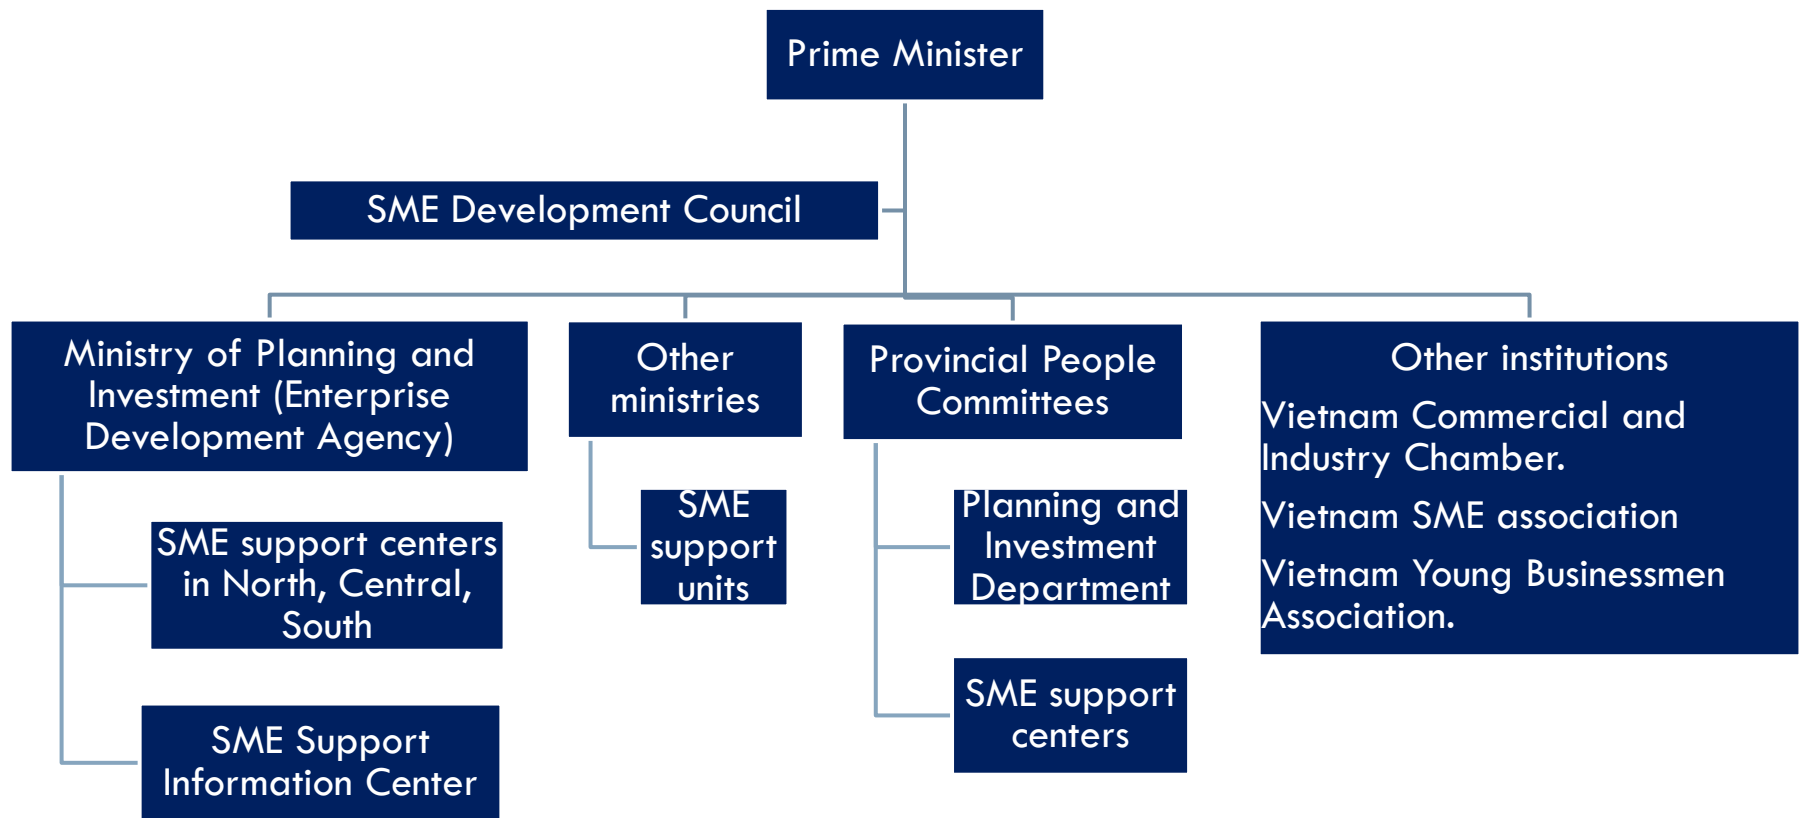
Prime Minister

SME Development Council

Ministry of Planning and Investment (Enterprise Development Agency)

SME support centers in North, Central, South

SME Support Information Center

Other ministries

SME support units

Provincial People Committees

Planning and Investment Department

SME support centers

Other institutions

Vietnam Commercial and Industry Chamber.

Vietnam SME association

Vietnam Young Businessmen Association.